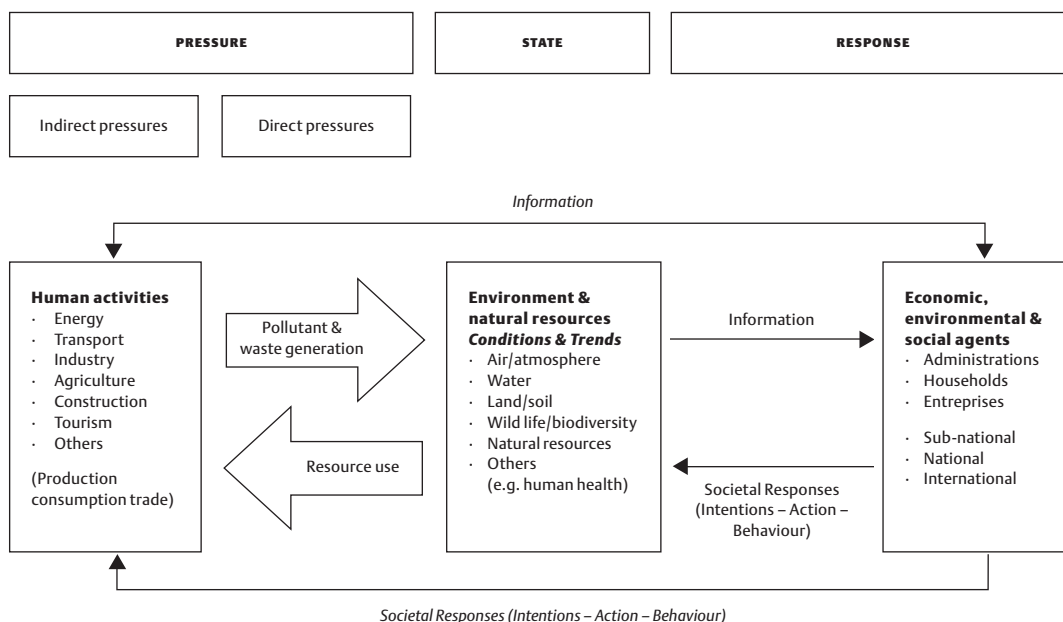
PRESSURE

STATE

RESPONSE

Indirect pressures

Direct pressures

Information

**Human activities**
· Energy
· Transport
· Industry
· Agriculture
· Construction
· Tourism
· Others
(Production consumption trade)

Pollutant & waste generation

Resource use

**Environment & natural resources**
***Conditions & Trends***
· Air/atmosphere
· Water
· Land/soil
· Wild life/biodiversity
· Natural resources
· Others (e.g. human health)

Information

Societal Responses (Intentions – Action – Behaviour)

**Economic, environmental & social agents**
· Administrations
· Households
· Entreprises

· Sub-national
· National
· International

*Societal Responses (Intentions – Action – Behaviour)*